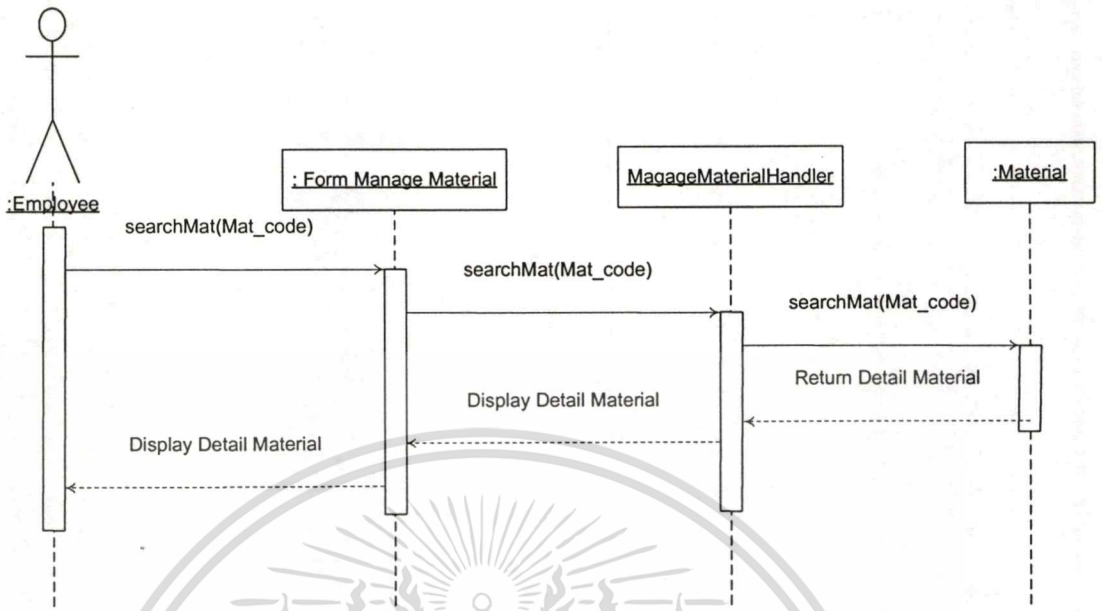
:Employee

: Form Manage Material

MagageMaterialHandler

:Material

searchMat(Mat_code)

searchMat(Mat_code)

searchMat(Mat_code)

Return Detail Material

Display Detail Material

Display Detail Material